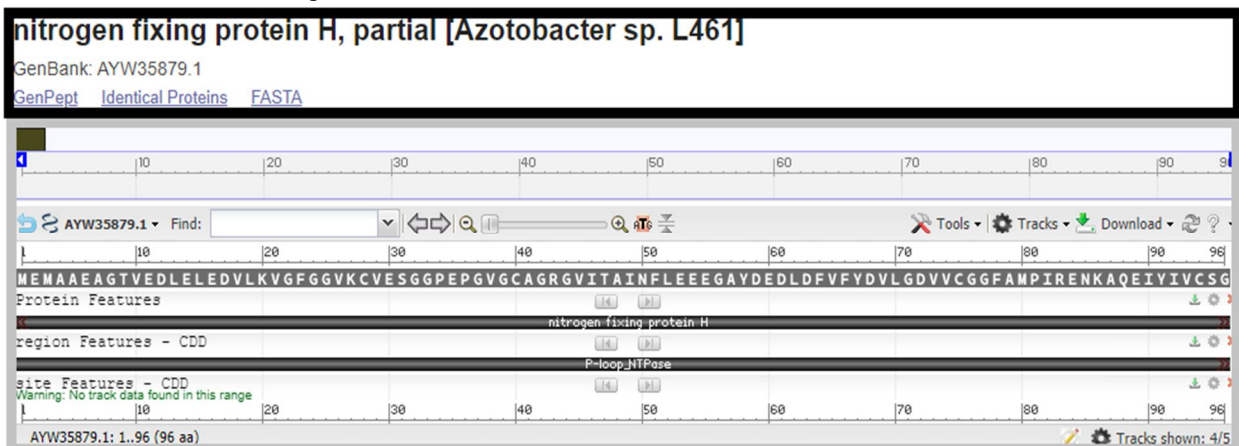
nitrogen fixing protein H, partial [Azotobacter sp. L461]

GenBank: AYW35879.1

GenPept Identical Proteins FASTA

10 20 30 40 50 60 70 80 90 9

AYW35879.1 ▾ Find: Tools ▾ Tracks ▾ Download ▾

1 10 20 30 40 50 60 70 80 90 96

MEMAAEAGTVEDLELEDVLKVGFGGVKCVESGGPEPGVGCAGRGVITAINFLEEEGAYDEDLDFVFYDVLGDVVCGGFAMPIRENKAQEIYIVCSG

Protein Features

nitrogen fixing protein H

region Features - CDD

P-loop_NTPase

site Features - CDD

Warning: No track data found in this range

1 10 20 30 40 50 60 70 80 90 96

AYW35879.1: 1..96 (96 aa)

Tracks shown: 4/5